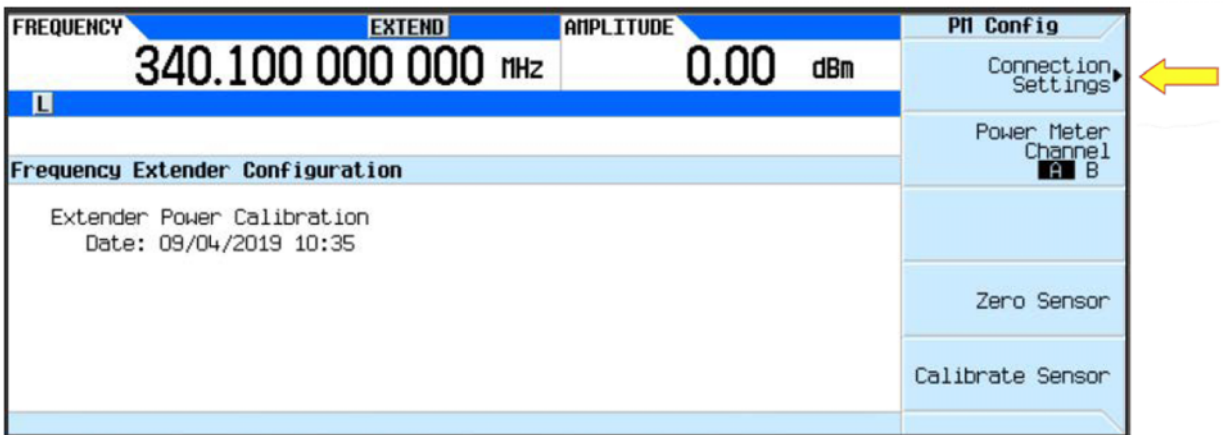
FREQUENCY EXTEND
340.100 000 000 MHz
AMPLITUDE
0.00 dBm
L

Frequency Extender Configuration

Extender Power Calibration
Date: 09/04/2019 10:35

PM Config

Connection Settings

Power Meter Channel
A B

Zero Sensor

Calibrate Sensor